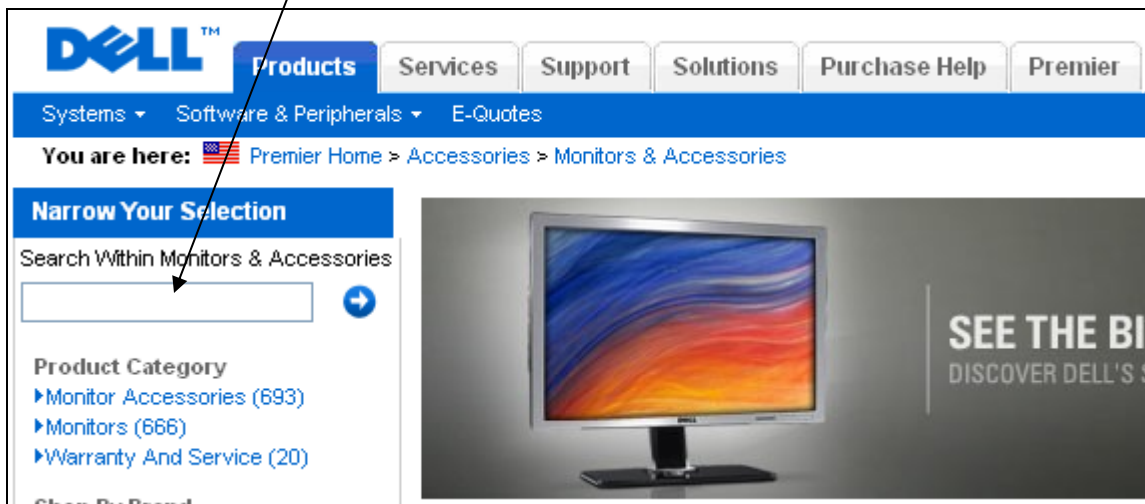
DELL™

Products | Services | Support | Solutions | Purchase Help | Premier

Systems ▾ Software & Peripherals ▾ E-Quotes

You are here: Premier Home > Accessories > Monitors & Accessories

Narrow Your Selection

Search Within Monitors & Accessories

Product Category
▸Monitor Accessories (693)
▸Monitors (666)
▸Warranty And Service (20)

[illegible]

DELL

SEE THE BI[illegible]
DISCOVER DELL'S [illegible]